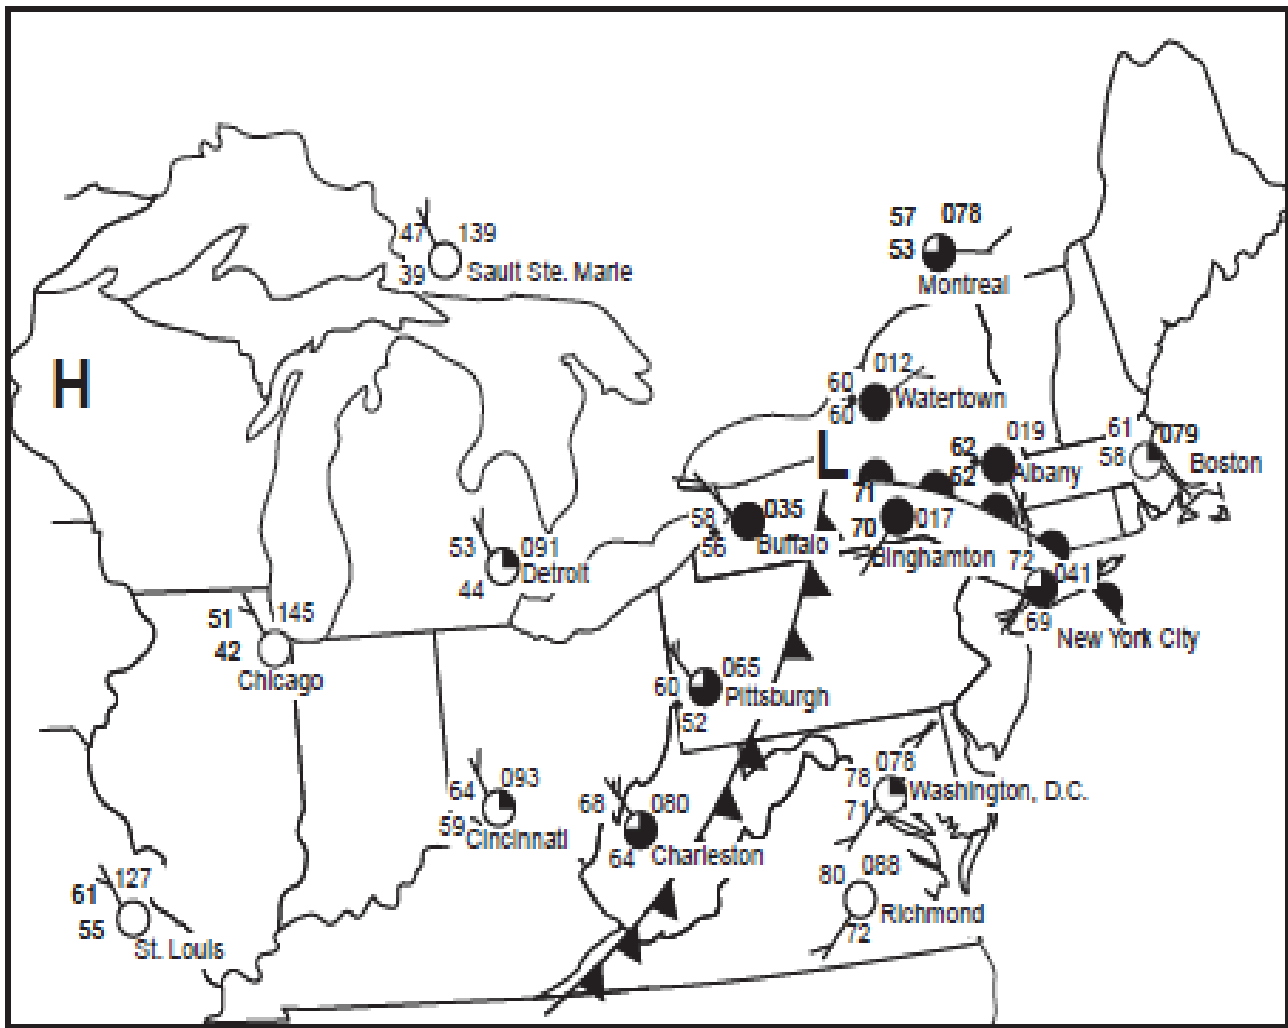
H

47 139
39 Sault Ste. Marie

57 078
53 Montreal

60 012
60 Watertown

L

62 019
52 Albany

61 079
58 Boston

71

70 017
Binghamton

58 035
56 Buffalo

72 041
69 New York City

53 091
44 Detroit

51 145
42 Chicago

60 065
52 Pittsburgh

64 093
59 Cincinnati

68 080
64 Charleston

78 078
71 Washington, D.C.

80 088
72 Richmond

61 127
55 St. Louis